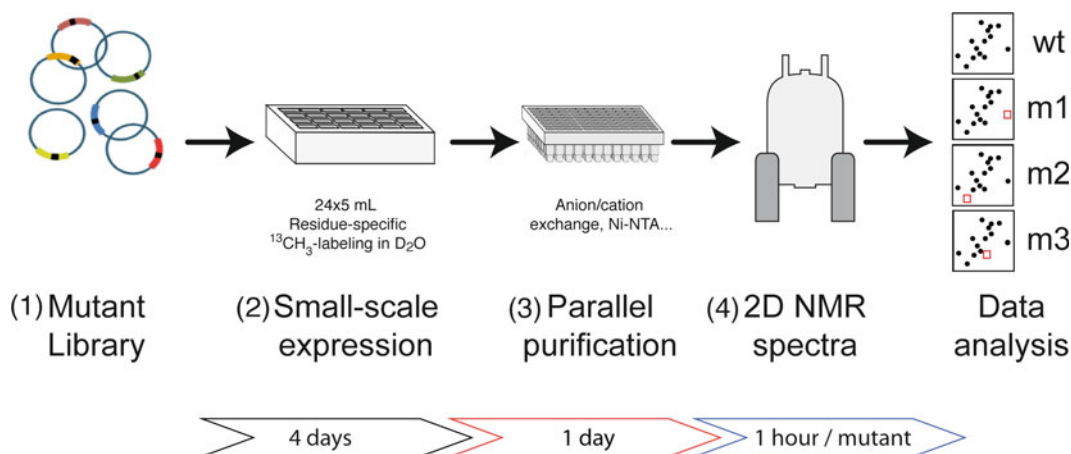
wt

m1

m2

m3

24x5 mL
Residue-specific
$^{13}CH_3$-labeling in $D_2O$

Anion/cation
exchange, Ni-NTA...

(1) Mutant Library

(2) Small-scale expression

(3) Parallel purification

(4) 2D NMR spectra

Data analysis

4 days

1 day

1 hour / mutant